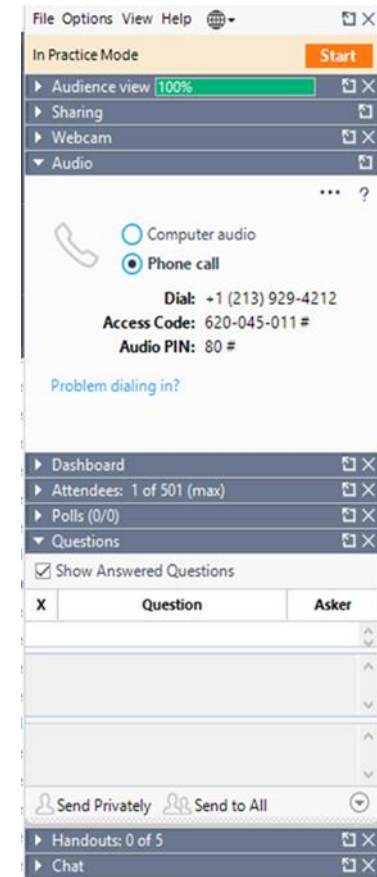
File Options View Help

In Practice Mode Start

Audience view 100%

Sharing

Webcam

Audio

...
?

Computer audio

Phone call

Dial: +1 (213) 929-4212

Access Code: 620-045-011 #

Audio PIN: 80 #

Problem dialing in?

Dashboard

Attendees: 1 of 501 (max)

Polls (0/0)

Questions

Show Answered Questions

| X | Question | Asker |
|---|---|---|
| | | |

Send Privately Send to All

Handouts: 0 of 5

Chat